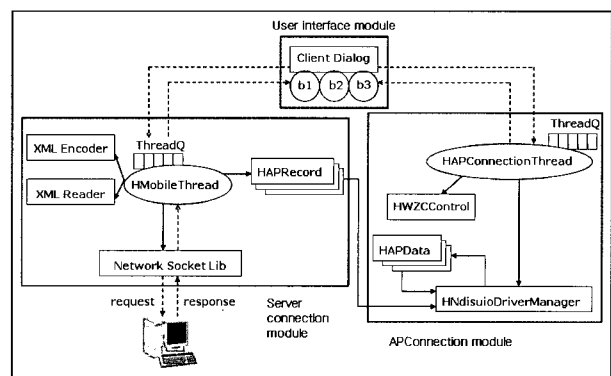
User interface module

Client Dialog

b1

b2

b3

XML Encoder

ThreadQ

XML Reader

HMobileThread

HAPRecord

Network Socket Lib

request

response

Server connection module

ThreadQ

HAPConnectionThread

HWZCControl

HAPData

HNdisuioDriverManager

APConnection module